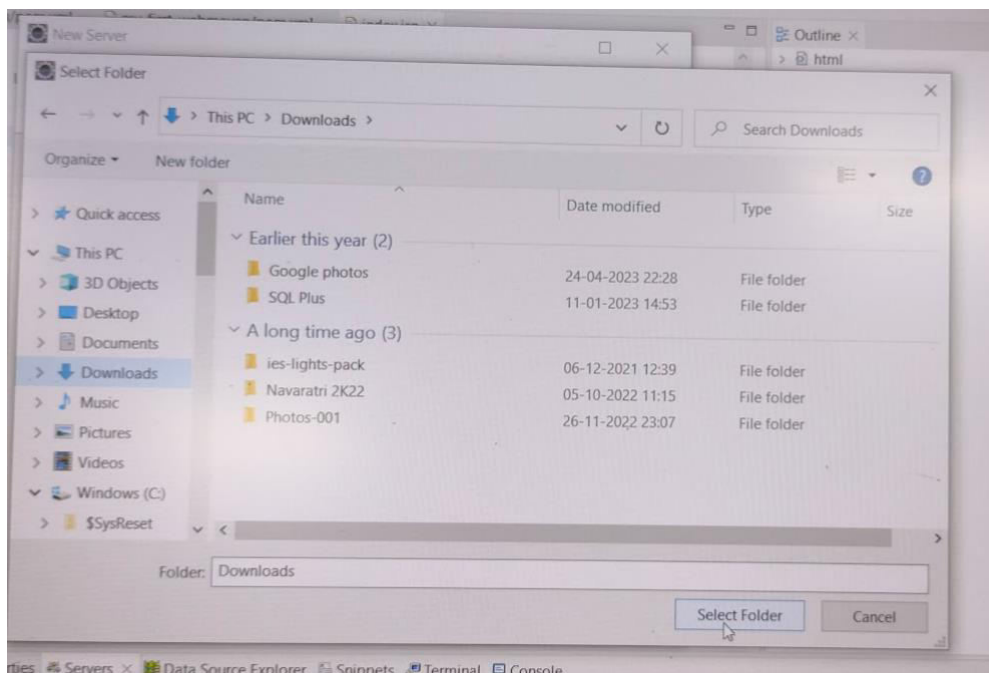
New Server

Outline ×
> html

Select Folder

This PC > Downloads >

Search Downloads

Organize ▾ New folder

Quick access
This PC
3D Objects
Desktop
Documents
Downloads
Music
Pictures
Videos
Windows (C:)
$SysReset

| Name | Date modified | Type | Size |
|---|---|---|---|
| Earlier this year (2) | | | |
| Google photos | 24-04-2023 22:28 | File folder | |
| SQL Plus | 11-01-2023 14:53 | File folder | |
| A long time ago (3) | | | |
| ies-lights-pack | 06-12-2021 12:39 | File folder | |
| Navaratri 2K22 | 05-10-2022 11:15 | File folder | |
| Photos-001 | 26-11-2022 23:07 | File folder | |

Folder: Downloads

Select Folder Cancel

rties Servers × Data Source Explorer Snippets Terminal Console